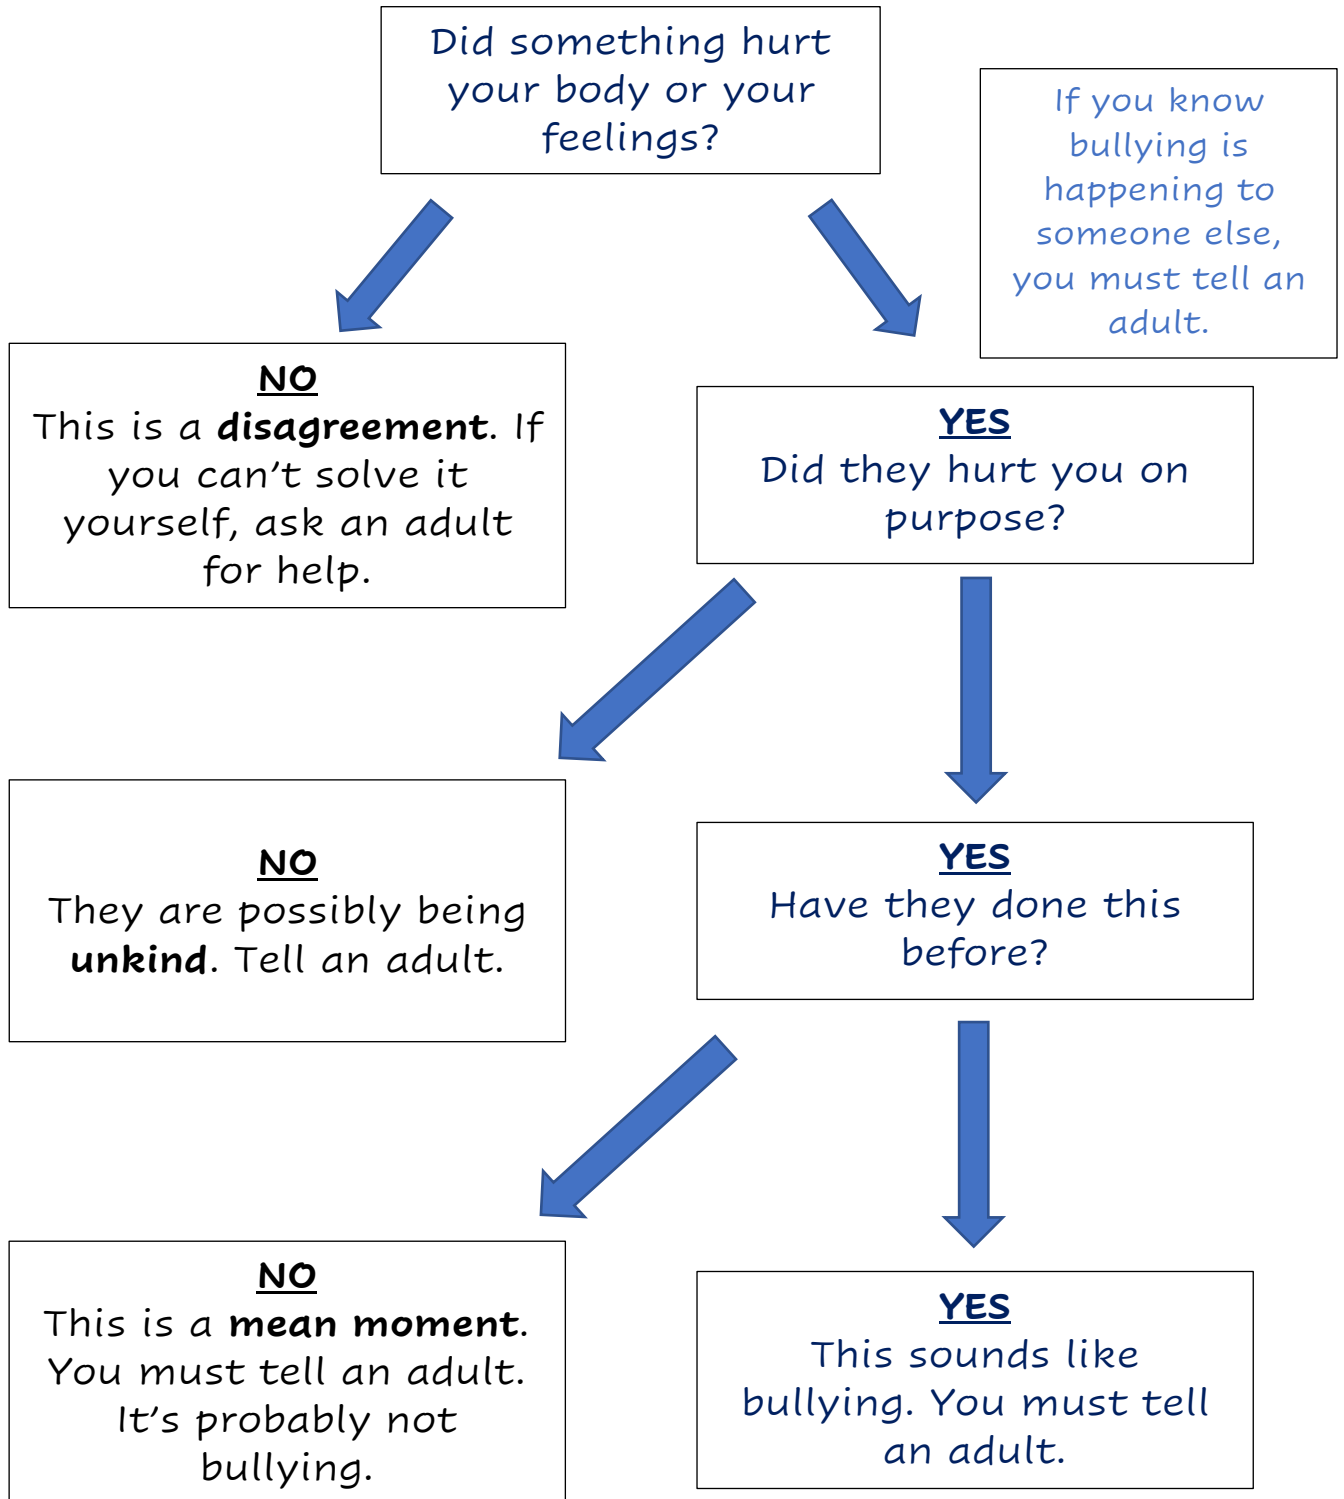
Did something hurt your body or your feelings?

If you know bullying is happening to someone else, you must tell an adult.

NO
This is a **disagreement**. If you can't solve it yourself, ask an adult for help.

YES
Did they hurt you on purpose?

NO
They are possibly being **unkind**. Tell an adult.

YES
Have they done this before?

NO
This is a **mean moment**. You must tell an adult. It's probably not bullying.

YES
This sounds like bullying. You must tell an adult.